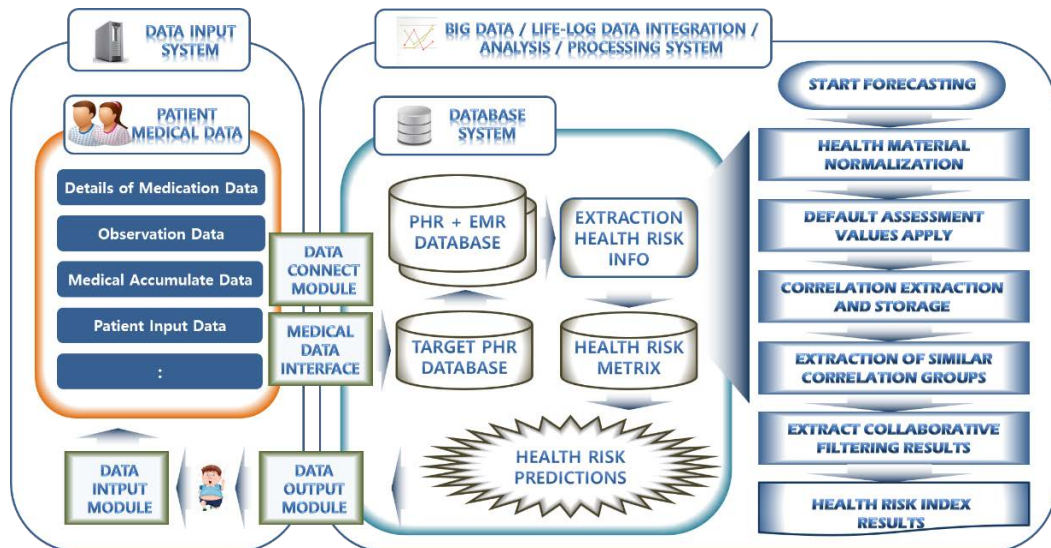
DATA INPUT SYSTEM

PATIENT MEDICAL DATA

Details of Medication Data

Observation Data

Medical Accumulate Data

Patient Input Data

:

DATA CONNECT MODULE

MEDICAL DATA INTERFACE

DATA INTPUT MODULE

DATA OUTPUT MODULE

BIG DATA / LIFE-LOG DATA INTEGRATION / ANALYSIS / PROCESSING SYSTEM

DATABASE SYSTEM

PHR + EMR DATABASE

EXTRACTION HEALTH RISK INFO

TARGET PHR DATABASE

HEALTH RISK METRIX

HEALTH RISK PREDICTIONS

START FORECASTING

HEALTH MATERIAL NORMALIZATION

DEFAULT ASSESSMENT VALUES APPLY

CORRELATION EXTRACTION AND STORAGE

EXTRACTION OF SIMILAR CORRELATION GROUPS

EXTRACT COLLABORATIVE FILTERING RESULTS

HEALTH RISK INDEX RESULTS